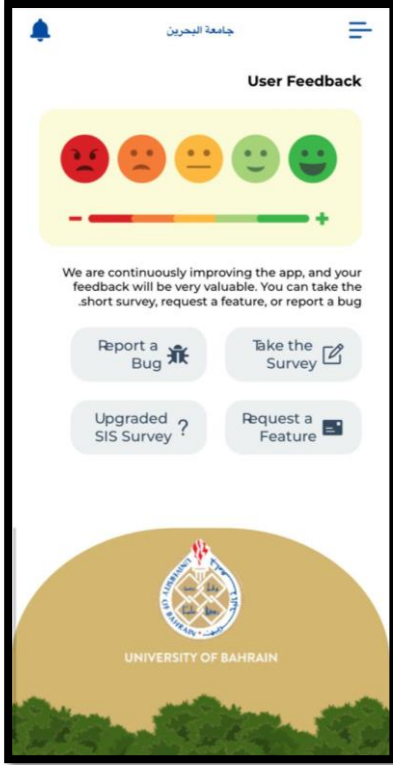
جامعة البحرين

User Feedback

–

+

We are continuously improving the app, and your feedback will be very valuable. You can take the short survey, request a feature, or report a bug.

Report a Bug

Take the Survey

Upgraded SIS Survey ?

Request a Feature

UNIVERSITY OF BAHRAIN
جامعة البحرين

UNIVERSITY OF BAHRAIN